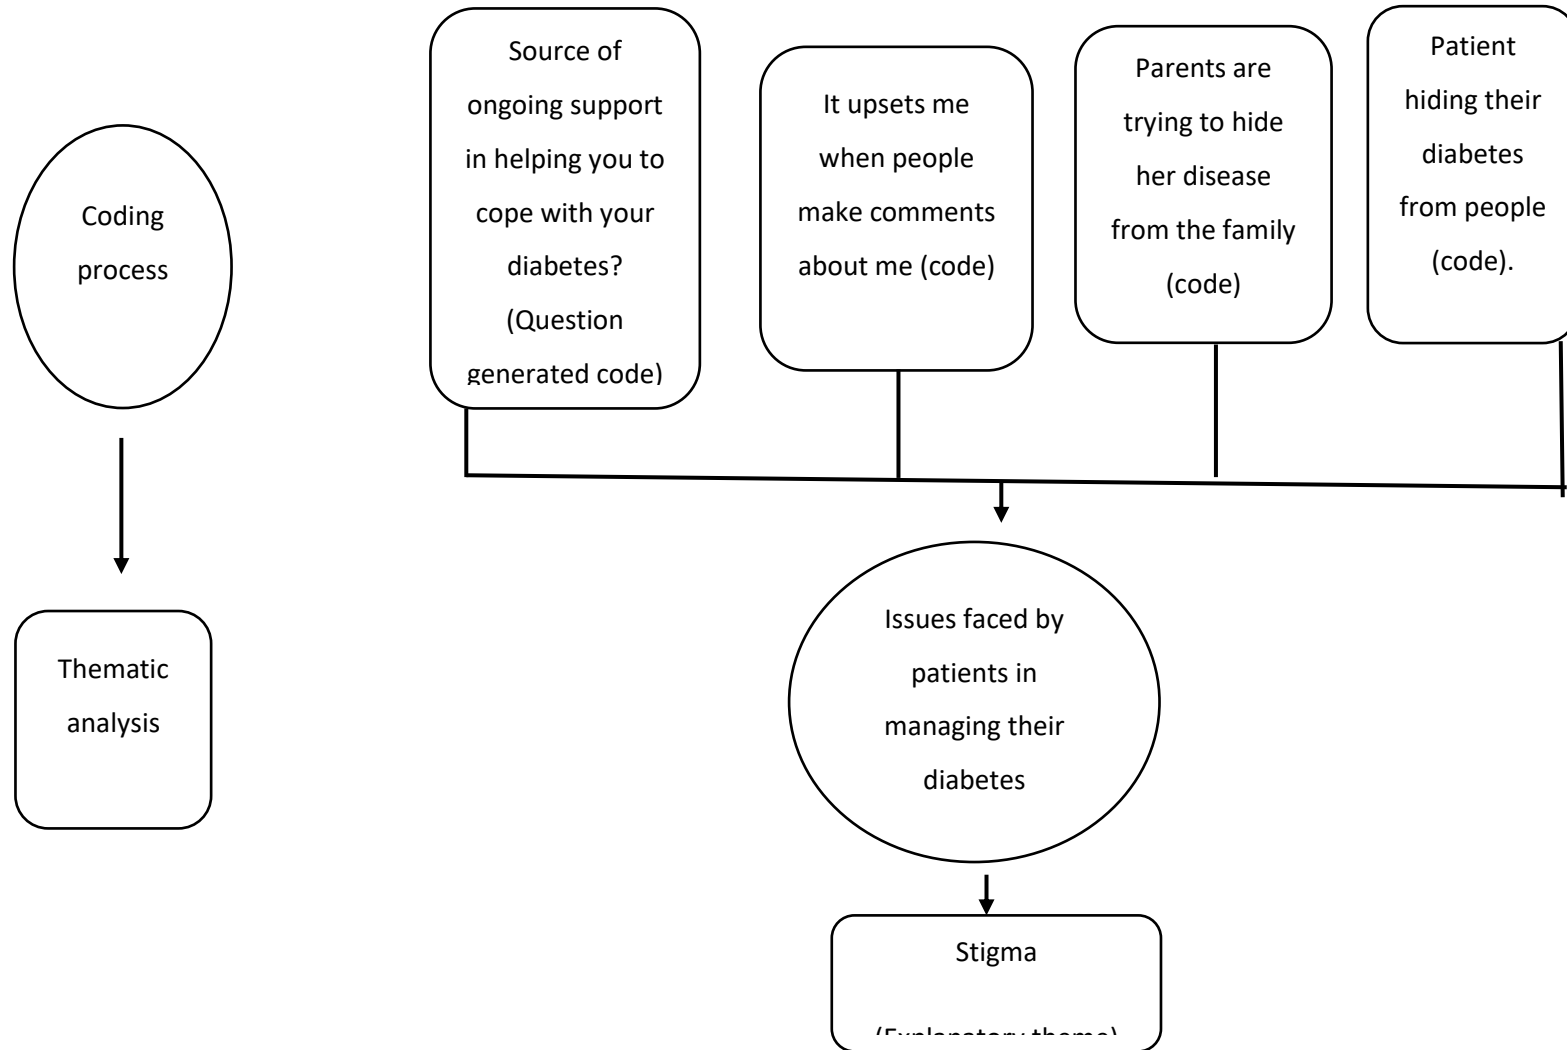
Coding process

Thematic analysis

Source of ongoing support in helping you to cope with your diabetes? (Question generated code)

It upsets me when people make comments about me (code)

Parents are trying to hide her disease from the family (code)

Patient hiding their diabetes from people (code).

Issues faced by patients in managing their diabetes

Stigma

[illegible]